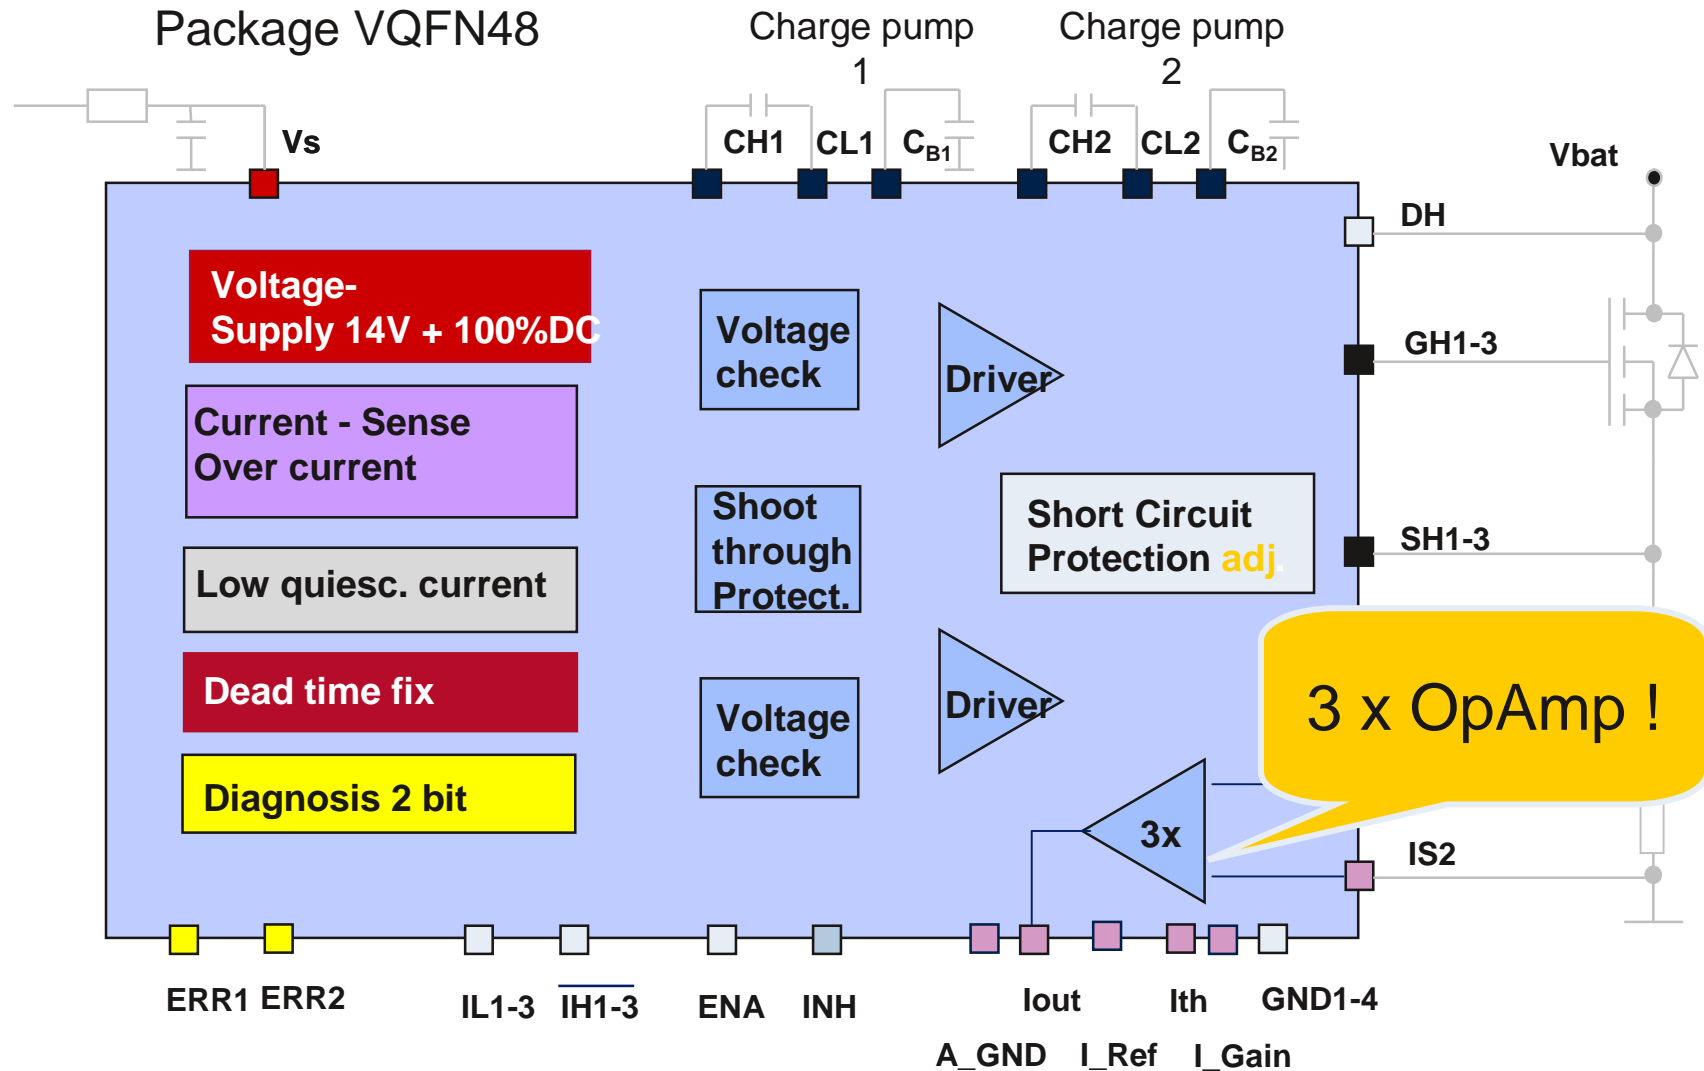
Package VQFN48

Charge pump 1

Charge pump 2

Vs

CH1 CL1 $C_{B1}$

CH2 CL2 $C_{B2}$

Vbat

DH

GH1-3

SH1-3

IS2

Voltage-
Supply 14V + 100%DC

Current - Sense
Over current

Low quiesc. current

Dead time fix

Diagnosis 2 bit

Voltage check

Shoot through Protect.

Voltage check

Driver

Driver

Short Circuit Protection adj.

3x

3 x OpAmp !

ERR1 ERR2

IL1-3 IH1-3

ENA INH

Iout

Ith

GND1-4

A_GND I_Ref I_Gain